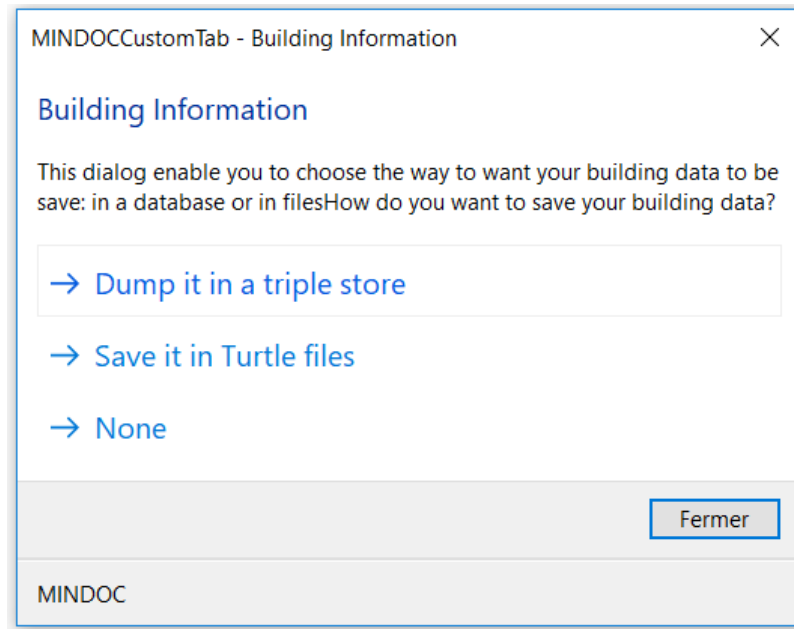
MINDOCCustomTab - Building Information

×

Building Information

This dialog enable you to choose the way to want your building data to be save: in a database or in filesHow do you want to save your building data?

→ Dump it in a triple store

→ Save it in Turtle files

→ None

Fermer

MINDOC